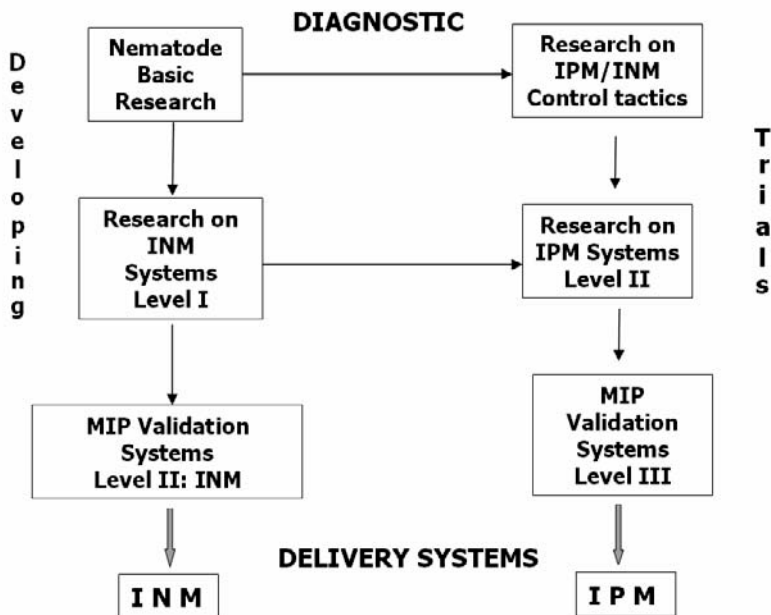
DIAGNOSTIC

Developing

Nematode Basic Research

Research on IPM/INM Control tactics

Trials

Research on INM Systems Level I

Research on IPM Systems Level II

MIP Validation Systems Level II: INM

MIP Validation Systems Level III

DELIVERY SYSTEMS

I N M

I P M